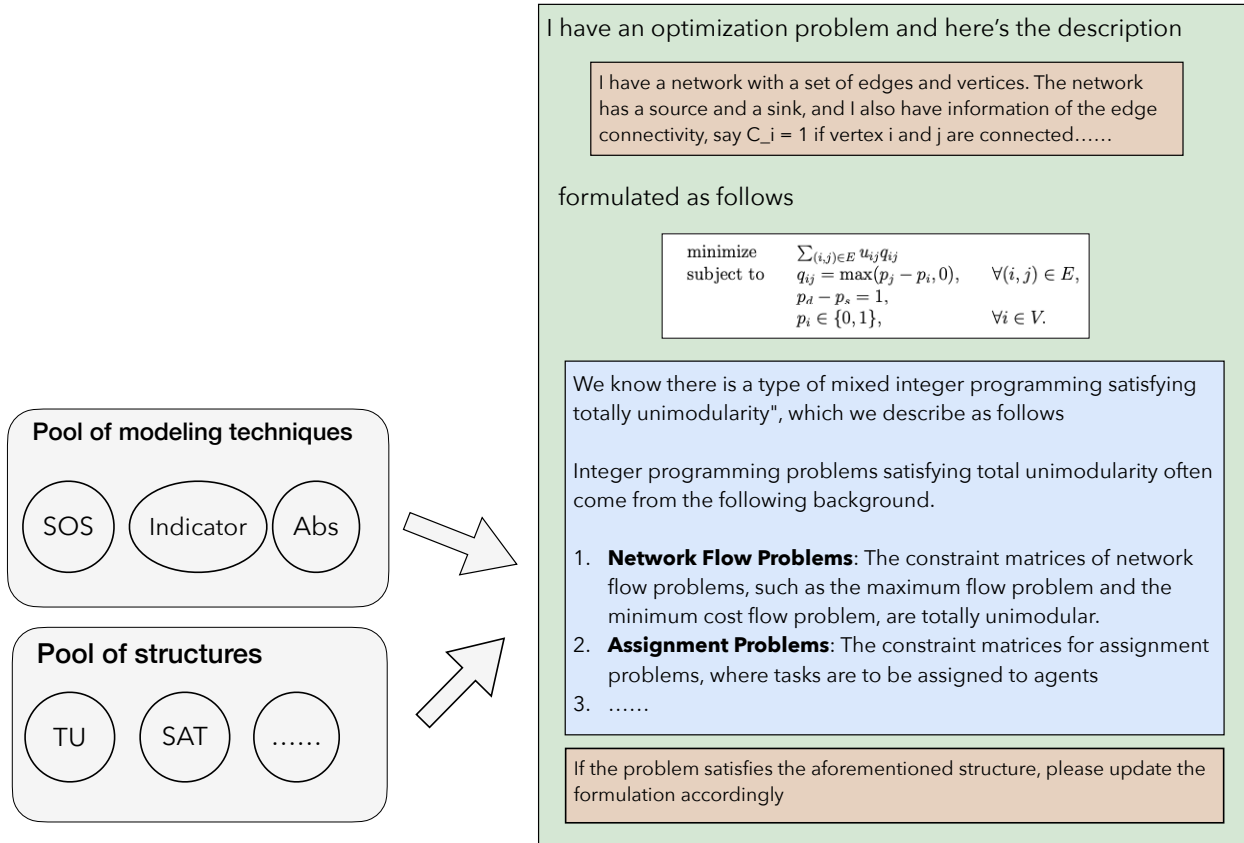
Pool of modeling techniques

SOS

Indicator

Abs

Pool of structures

TU

SAT

……

I have an optimization problem and here's the description

I have a network with a set of edges and vertices. The network has a source and a sink, and I also have information of the edge connectivity, say C_i = 1 if vertex i and j are connected……

formulated as follows

$\begin{array}{lll} \text{minimize} & \sum_{(i,j)\in E} u_{ij}q_{ij} & \\ \text{subject to} & q_{ij} = \max(p_j - p_i, 0), & \forall (i,j) \in E, \\ & p_d - p_s = 1, & \\ & p_i \in \{0,1\}, & \forall i \in V. \end{array}$

We know there is a type of mixed integer programming satisfying totally unimodularity", which we describe as follows

Integer programming problems satisfying total unimodularity often come from the following background.

1. **Network Flow Problems**: The constraint matrices of network flow problems, such as the maximum flow problem and the minimum cost flow problem, are totally unimodular.
2. **Assignment Problems**: The constraint matrices for assignment problems, where tasks are to be assigned to agents
3. ……

If the problem satisfies the aforementioned structure, please update the formulation accordingly